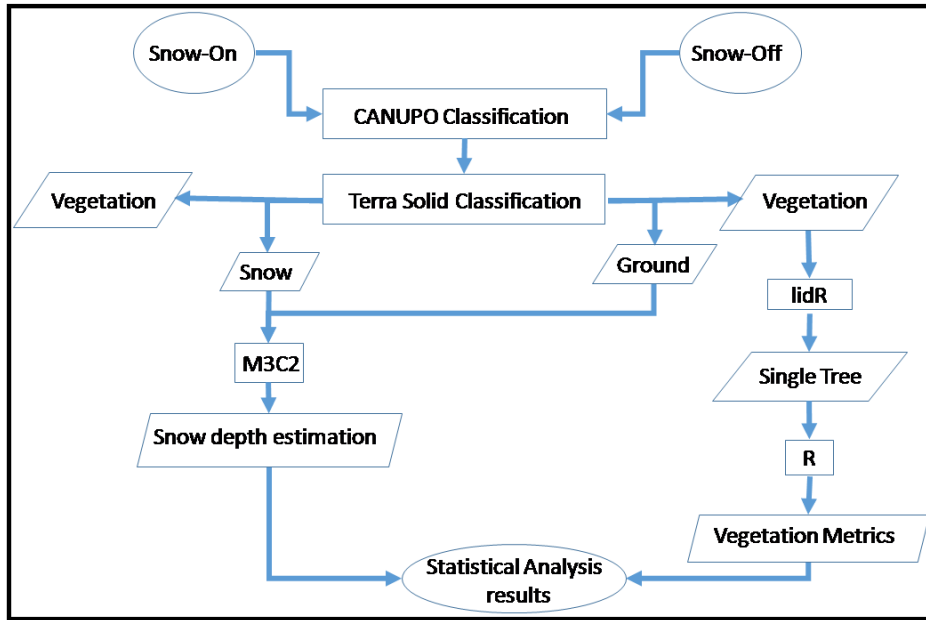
Snow-On

Snow-Off

CANUPO Classification

Terra Solid Classification

Vegetation

Vegetation

Snow

Ground

lidR

M3C2

Single Tree

Snow depth estimation

R

Vegetation Metrics

Statistical Analysis results